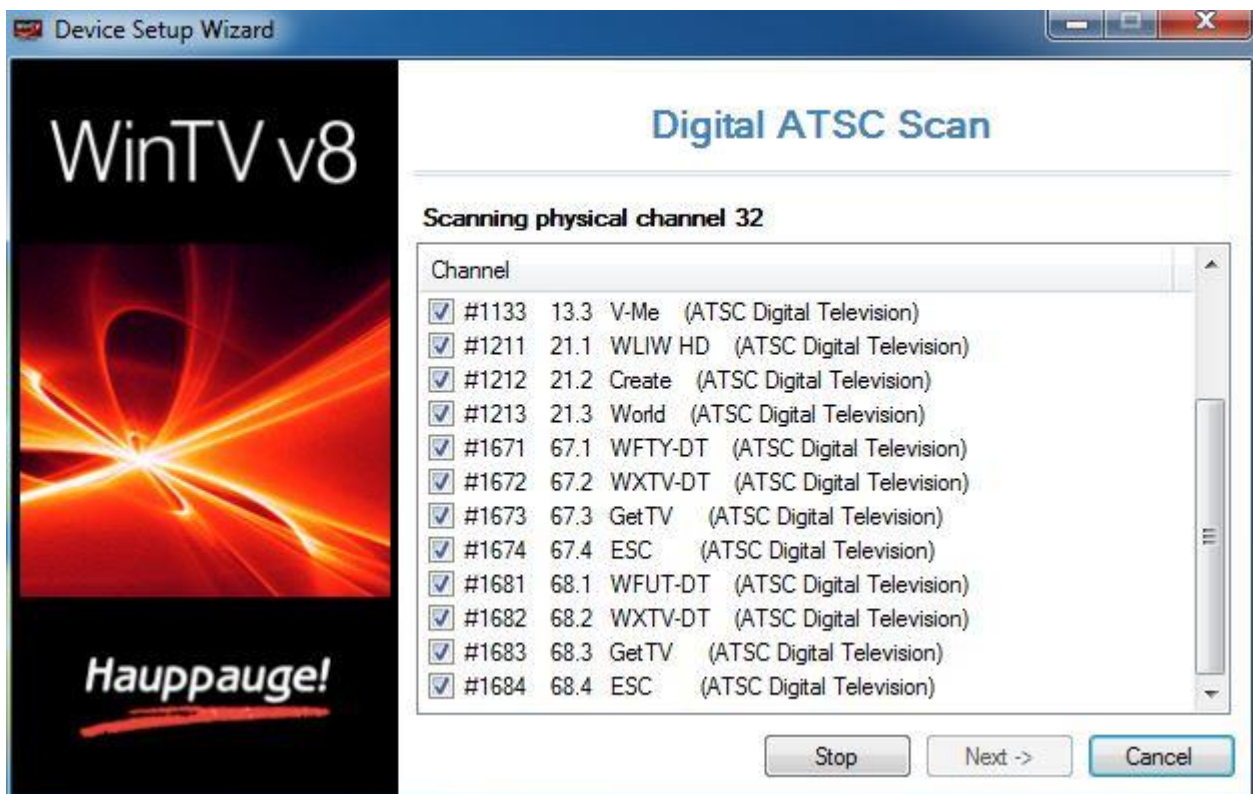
Device Setup Wizard

WinTV v8

Hauppauge!

Digital ATSC Scan

Scanning physical channel 32

Channel
#1133 13.3 V-Me (ATSC Digital Television)
#1211 21.1 WLIW HD (ATSC Digital Television)
#1212 21.2 Create (ATSC Digital Television)
#1213 21.3 World (ATSC Digital Television)
#1671 67.1 WFTY-DT (ATSC Digital Television)
#1672 67.2 WXTV-DT (ATSC Digital Television)
#1673 67.3 GetTV (ATSC Digital Television)
#1674 67.4 ESC (ATSC Digital Television)
#1681 68.1 WFUT-DT (ATSC Digital Television)
#1682 68.2 WXTV-DT (ATSC Digital Television)
#1683 68.3 GetTV (ATSC Digital Television)
#1684 68.4 ESC (ATSC Digital Television)

Stop Next -> Cancel